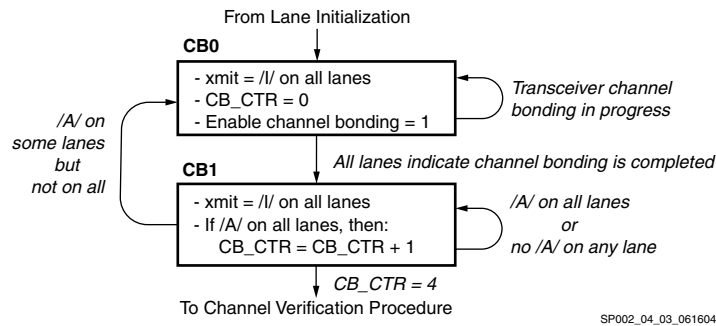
From Lane Initialization

CB0

- xmit = /I/ on all lanes
- CB_CTR = 0
- Enable channel bonding = 1

Transceiver channel bonding in progress

/A/ on some lanes but not on all

All lanes indicate channel bonding is completed

CB1

- xmit = /I/ on all lanes
- If /A/ on all lanes, then:
CB_CTR = CB_CTR + 1

/A/ on all lanes
or
no /A/ on any lane

CB_CTR = 4

To Channel Verification Procedure

SP002_04_03_061604